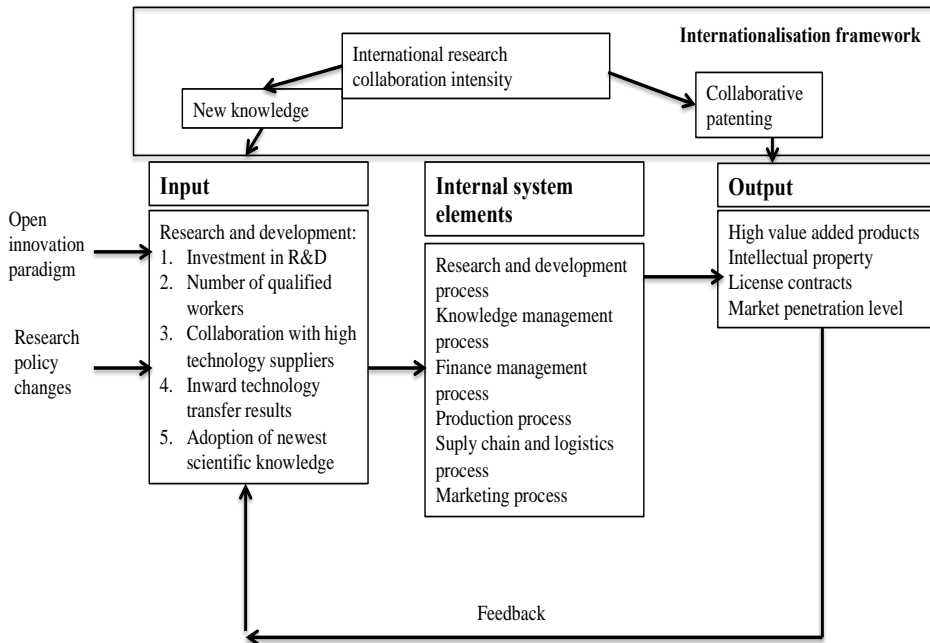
Internationalisation framework

International research collaboration intensity

New knowledge

Collaborative patenting

Input

Research and development:
1. Investment in R&D
2. Number of qualified workers
3. Collaboration with high technology suppliers
4. Inward technology transfer results
5. Adoption of newest scientific knowledge

Open innovation paradigm

Research policy changes

Internal system elements

Research and development process
Knowledge management process
Finance management process
Production process
Suply chain and logistics process
Marketing process

Output

High value added products
Intellectual property
License contracts
Market penetration level

Feedback